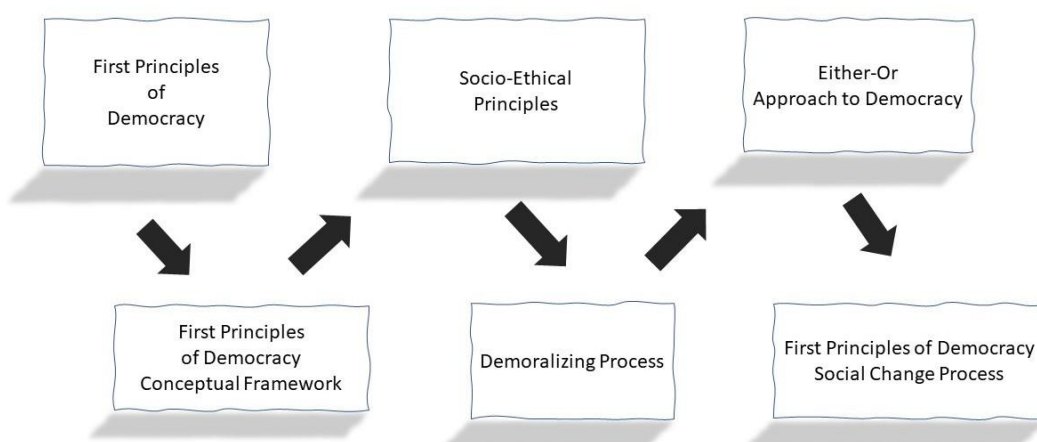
First Principles of Democracy

First Principles of Democracy Conceptual Framework

Socio-Ethical Principles

Demoralizing Process

Either-Or Approach to Democracy

First Principles of Democracy Social Change Process